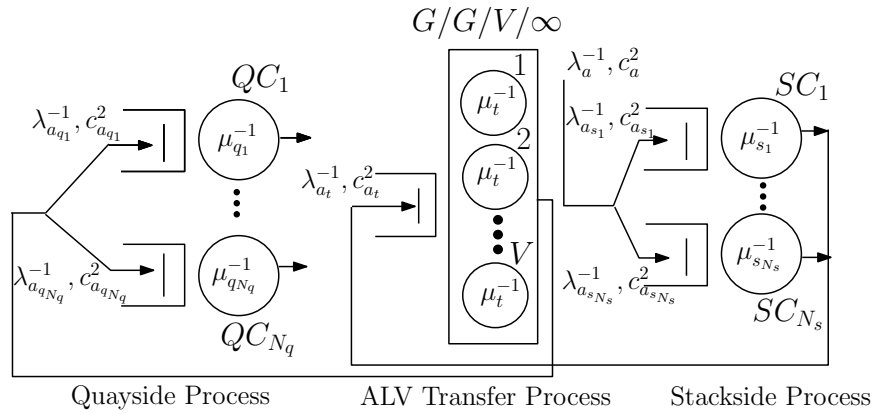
$G/G/V/\infty$

$QC_1$

$\lambda_{a_{q_1}}^{-1}, c_{a_{q_1}}^2$

$\mu_{q_1}^{-1}$

$\lambda_{a_{q_{N_q}}}^{-1}, c_{a_{q_{N_q}}}^2$

$\mu_{q_{N_q}}^{-1}$

$QC_{N_q}$

$\lambda_{a_t}^{-1}, c_{a_t}^2$

1

$\mu_t^{-1}$

2

$\mu_t^{-1}$

$V$

$\mu_t^{-1}$

$\lambda_a^{-1}, c_a^2$

$\lambda_{a_{s_1}}^{-1}, c_{a_{s_1}}^2$

$SC_1$

$\mu_{s_1}^{-1}$

$\mu_{s_{N_s}}^{-1}$

$\lambda_{a_{s_{N_s}}}^{-1}, c_{a_{s_{N_s}}}^2$

$SC_{N_s}$

Quayside Process

ALV Transfer Process

Stackside Process